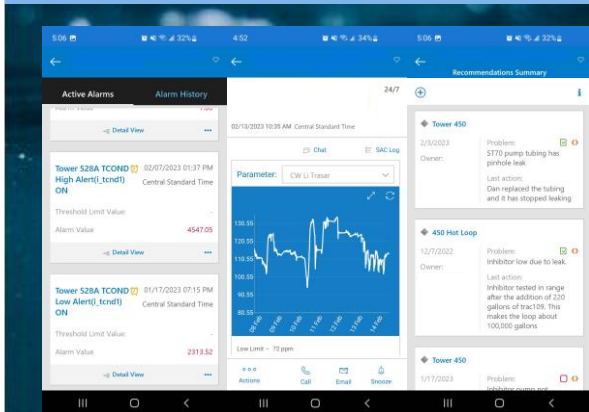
5:06 32%

Active Alarms

Alarm History

Detail View

Tower 528A TCOND High Alert(i_tcnd1) ON

02/07/2023 01:37 PM Central Standard Time

Threshold Limit Value

Alarm Value 4547.05

Detail View

Tower 528A TCOND Low Alert(i_tcnd1) ON

01/17/2023 07:15 PM Central Standard Time

Threshold Limit Value

Alarm Value 2313.52

Detail View

4:52 34%

24/7

02/13/2023 10:39 AM Central Standard Time

Chat

SAC Log

Parameter: CW Li Traser

130.55

120.55

110.55

100.55

90.55

80.55

Low Limit = 70 ppm

Actions

Call

Email

Snooze

5:06 32%

Recommendations Summary

Tower 450

2/3/2023

Owner:

Problem: ST70 pump tubing has pinhole leak

Last action: Dan replaced the tubing and it has stopped leaking

450 Hot Loop

12/7/2022

Owner:

Problem: Inhibitor low due to leak.

Last action: Inhibitor tested in range after the addition of 220 gallons of trac109. This makes the loop about 100,000 gallons

Tower 450

1/17/2023

Problem: Inhibitor pump not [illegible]